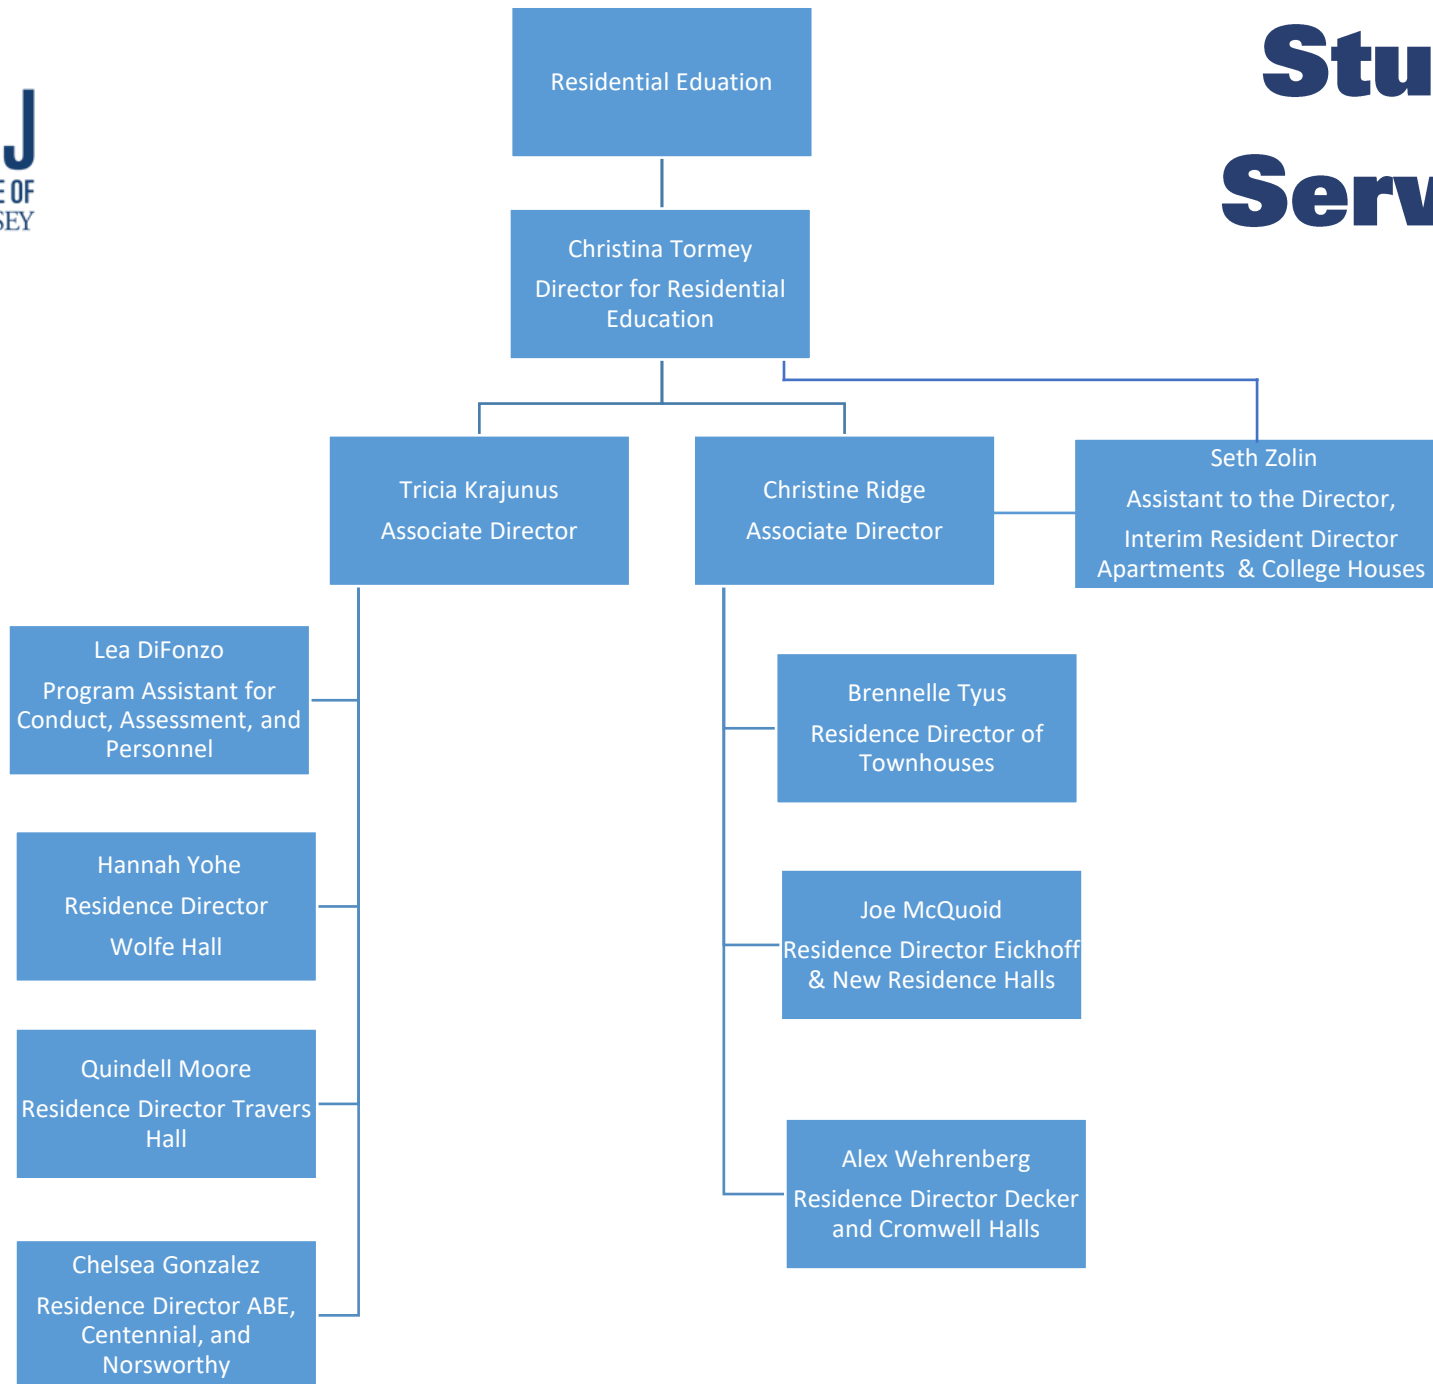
J
E OF
SEY

Stu
Serv

Residential Eduation

Christina Tormey
Director for Residential Education

Tricia Krajunus
Associate Director

Christine Ridge
Associate Director

Seth Zolin
Assistant to the Director,
Interim Resident Director Apartments & College Houses

Lea DiFonzo
Program Assistant for Conduct, Assessment, and Personnel

Hannah Yohe
Residence Director
Wolfe Hall

Quindell Moore
Residence Director Travers Hall

Chelsea Gonzalez
Residence Director ABE, Centennial, and Norsworthy

Brennelle Tyus
Residence Director of Townhouses

Joe McQuoid
Residence Director Eickhoff & New Residence Halls

Alex Wehrenberg
Residence Director Decker and Cromwell Halls